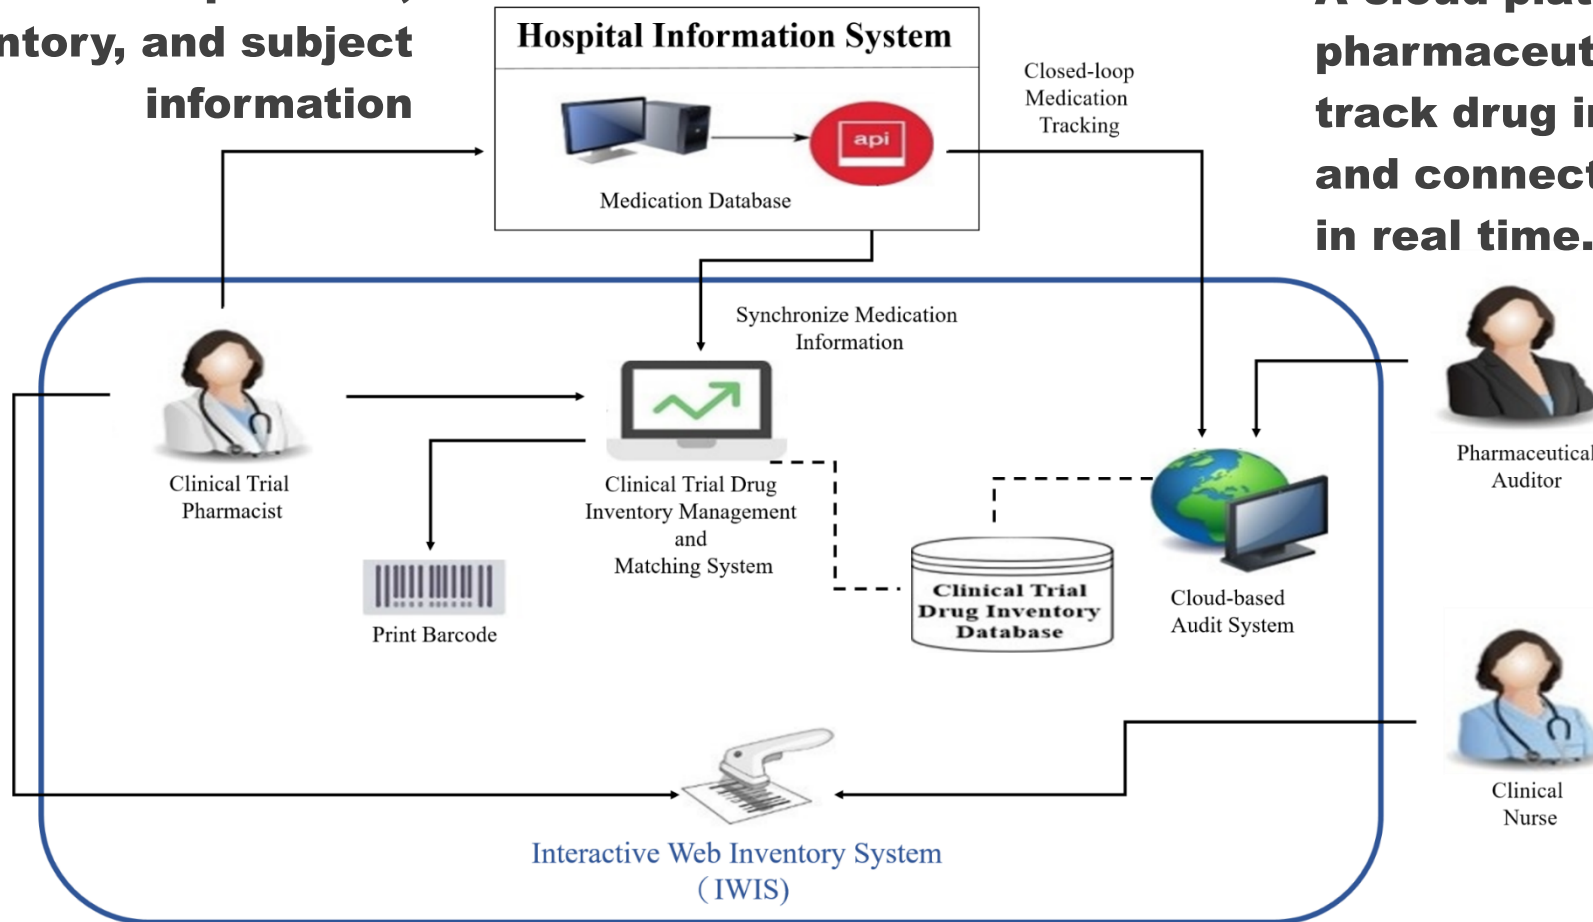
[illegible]
ntory, and subject
information

Hospital Information System
api
Medication Database

Closed-loop
Medication
Tracking

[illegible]
pharmaceut
track drug i
and connect
in real time.

Synchronize Medication
Information

Clinical Trial
Pharmacist

Clinical Trial Drug
Inventory Management
and
Matching System

Print Barcode

Clinical Trial
Drug Inventory
Database

Cloud-based
Audit System

Pharmaceutical
Auditor

Clinical
Nurse

Interactive Web Inventory System
(IWIS)